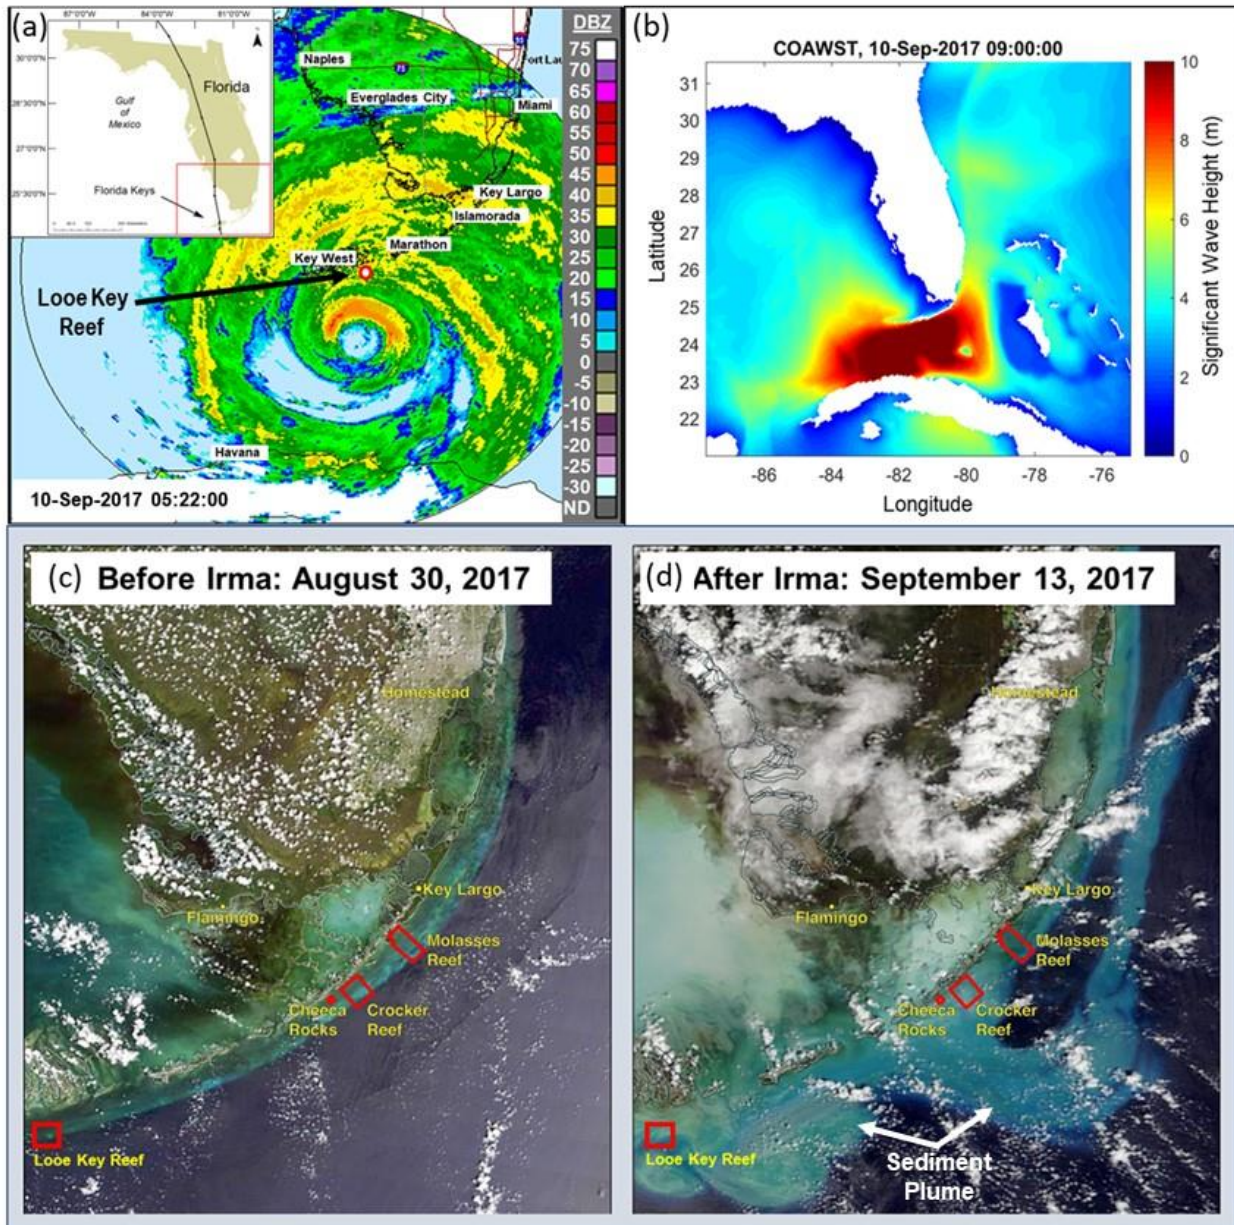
(a)

87°0'0"W 84°0'0"W 81°0'0"W

30°0'0"N
28°30'0"N
27°0'0"N
25°30'0"N

Florida

Gulf of Mexico

Florida Keys

Naples
Fort Lau
Everglades City
Miami
Key Largo
Islamorada
Marathon
Key West
Looe Key Reef
Havana

10-Sep-2017 05:22:00

DBZ
75
70
65
60
55
50
45
40
35
30
25
20
15
10
5
0
-5
-10
-15
-20
-25
-30
ND

(b)

COAWST, 10-Sep-2017 09:00:00

Latitude
31
30
29
28
27
26
25
24
23
22

-86 -84 -82 -80 -78 -76
Longitude

Significant Wave Height (m)
10
8
6
4
2
0

(c) Before Irma: August 30, 2017

Homestead
Key Largo
Flamingo
Molasses Reef
Cheeca Rocks
Crocker Reef
Looe Key Reef

(d) After Irma: September 13, 2017

Homestead
Key Largo
Flamingo
Molasses Reef
Cheeca Rocks
Crocker Reef
Looe Key Reef
Sediment Plume